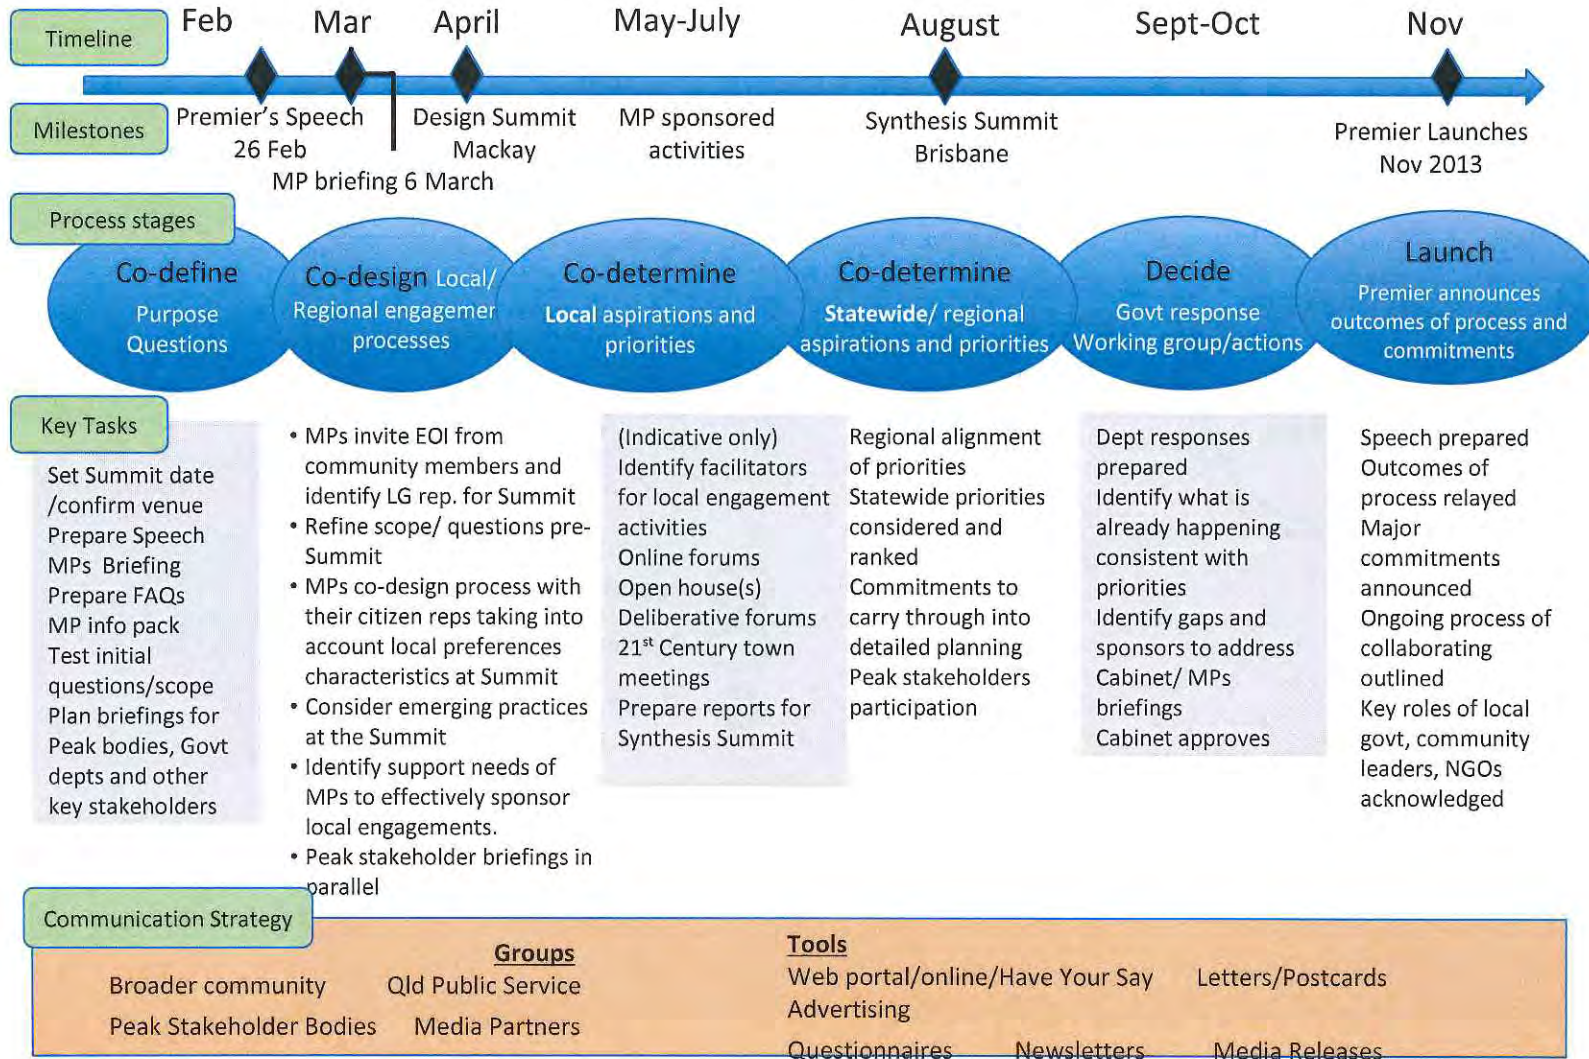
Timeline

Feb Mar April May-July August Sept-Oct Nov

Milestones

Premier's Speech 26 Feb

MP briefing 6 March

Design Summit Mackay

MP sponsored activities

Synthesis Summit Brisbane

Premier Launches Nov 2013

Process stages

Co-define
Purpose Questions

Co-design Local/ Regional engagemer processes

Co-determine
Local aspirations and priorities

Co-determine
Statewide/ regional aspirations and priorities

Decide
Govt response Working group/actions

Launch
Premier announces outcomes of process and commitments

Key Tasks

Set Summit date /confirm venue
Prepare Speech
MPs Briefing
Prepare FAQs
MP info pack
Test initial questions/scope
Plan briefings for Peak bodies, Govt depts and other key stakeholders

• MPs invite EOI from community members and identify LG rep. for Summit
• Refine scope/ questions pre-Summit
• MPs co-design process with their citizen reps taking into account local preferences characteristics at Summit
• Consider emerging practices at the Summit
• Identify support needs of MPs to effectively sponsor local engagements.
• Peak stakeholder briefings in parallel

(Indicative only)
Identify facilitators for local engagement activities
Online forums
Open house(s)
Deliberative forums
21$^{st}$ Century town meetings
Prepare reports for Synthesis Summit

Regional alignment of priorities
Statewide priorities considered and ranked
Commitments to carry through into detailed planning
Peak stakeholders participation

Dept responses prepared
Identify what is already happening consistent with priorities
Identify gaps and sponsors to address
Cabinet/ MPs briefings
Cabinet approves

Speech prepared
Outcomes of process relayed
Major commitments announced
Ongoing process of collaborating outlined
Key roles of local govt, community leaders, NGOs acknowledged

Communication Strategy

Groups
Broader community Qld Public Service
Peak Stakeholder Bodies Media Partners

Tools
Web portal/online/Have Your Say Letters/Postcards
Advertising
Questionnaires Newsletters Media Releases